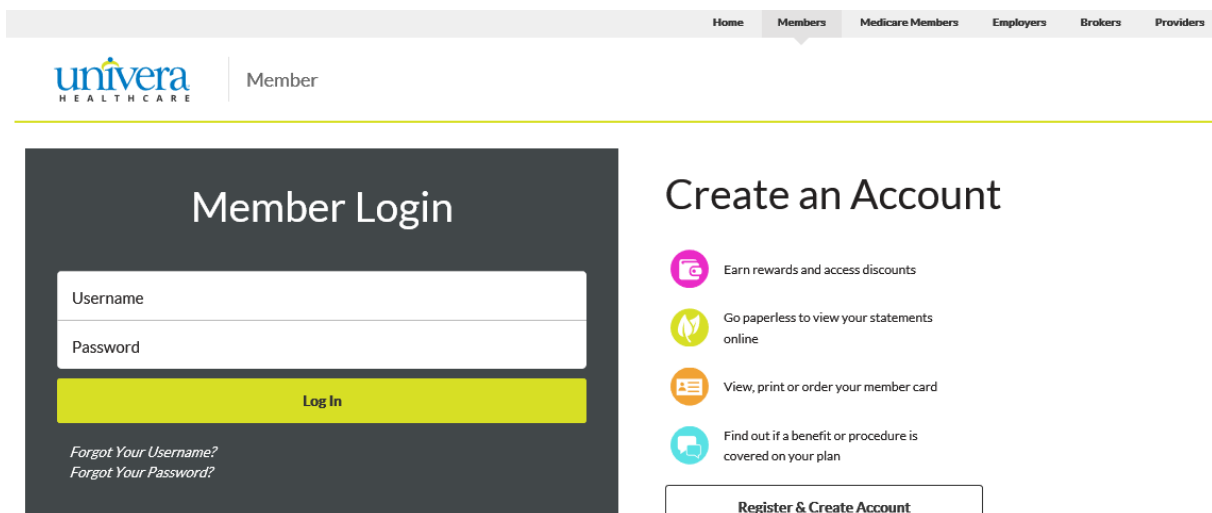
Home Members Medicare Members Employers Brokers Providers

univera HEALTHCARE

Member

Member Login

Username

Password

Log In

Forgot Your Username?
Forgot Your Password?

Create an Account

Earn rewards and access discounts

Go paperless to view your statements online

View, print or order your member card

Find out if a benefit or procedure is covered on your plan

Register & Create Account